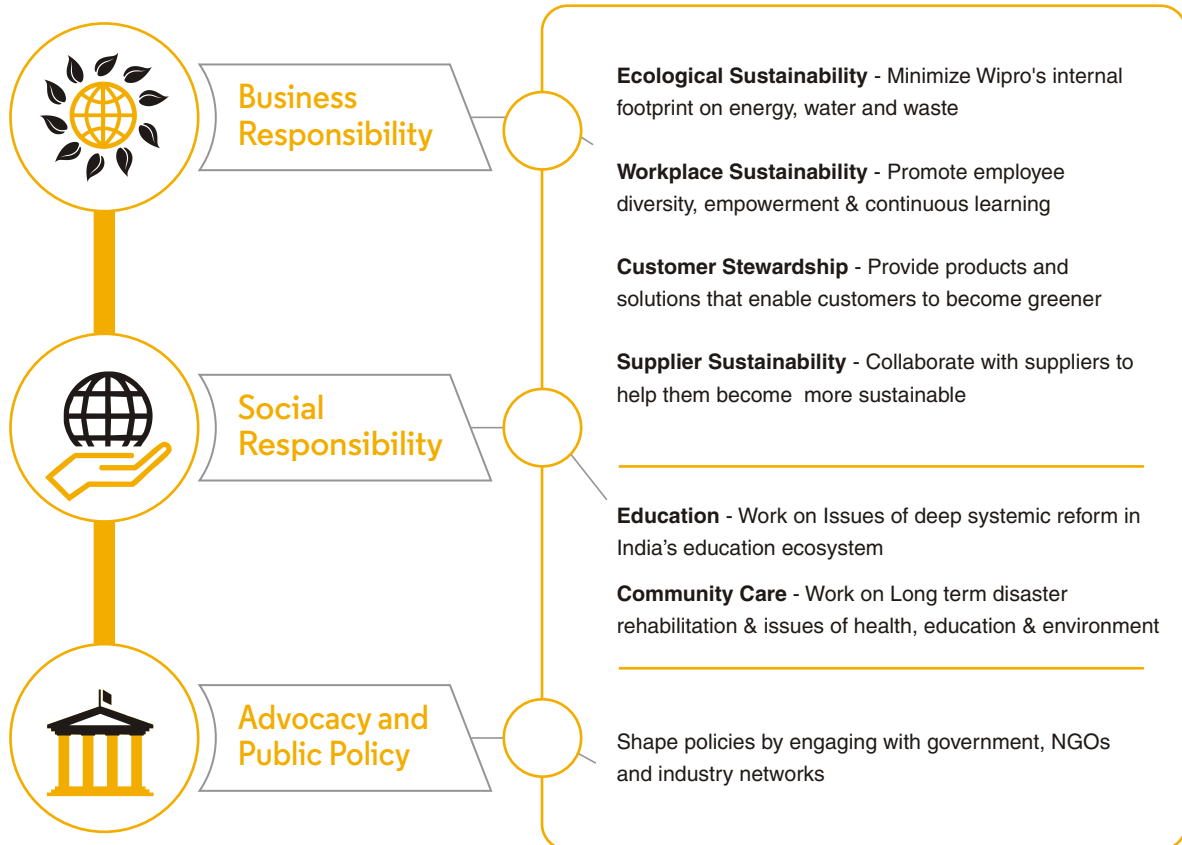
Business Responsibility

Ecological Sustainability - Minimize Wipro's internal footprint on energy, water and waste

Workplace Sustainability - Promote employee diversity, empowerment & continuous learning

Customer Stewardship - Provide products and solutions that enable customers to become greener

Supplier Sustainability - Collaborate with suppliers to help them become more sustainable

Social Responsibility

Education - Work on Issues of deep systemic reform in India's education ecosystem

Community Care - Work on Long term disaster rehabilitation & issues of health, education & environment

Advocacy and Public Policy

Shape policies by engaging with government, NGOs and industry networks